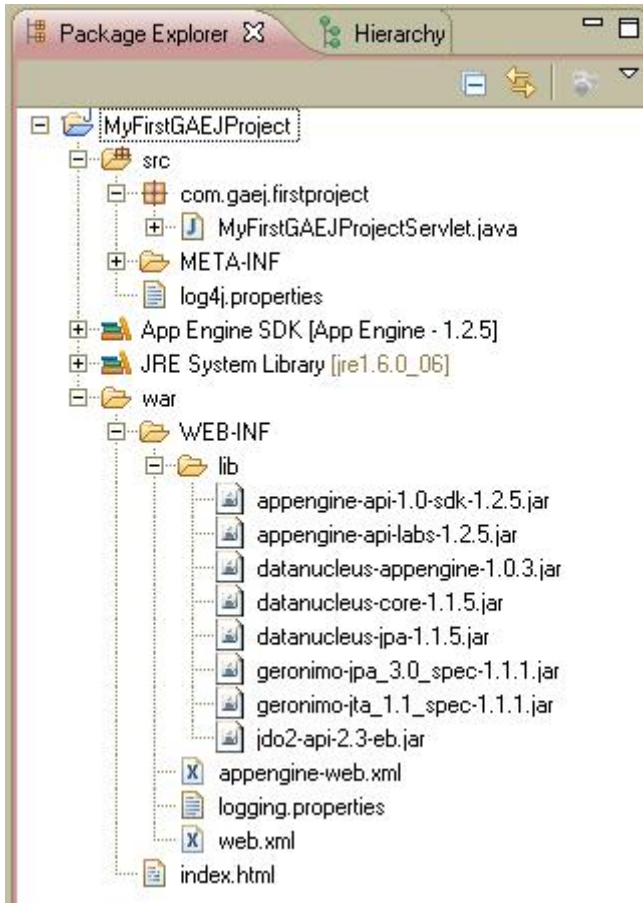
Package Explorer ☒ Hierarchy

MyFirstGAEJProject
src
com.gaej.firstproject
MyFirstGAEJProjectServlet.java
META-INF
log4j.properties
App Engine SDK [App Engine - 1.2.5]
JRE System Library [jre1.6.0_06]
war
WEB-INF
lib
appengine-api-1.0-sdk-1.2.5.jar
appengine-api-labs-1.2.5.jar
datanucleus-appengine-1.0.3.jar
datanucleus-core-1.1.5.jar
datanucleus-jpa-1.1.5.jar
geronimo-jpa_3.0_spec-1.1.1.jar
geronimo-jta_1.1_spec-1.1.1.jar
jdo2-api-2.3-eb.jar
appengine-web.xml
logging.properties
web.xml
index.html